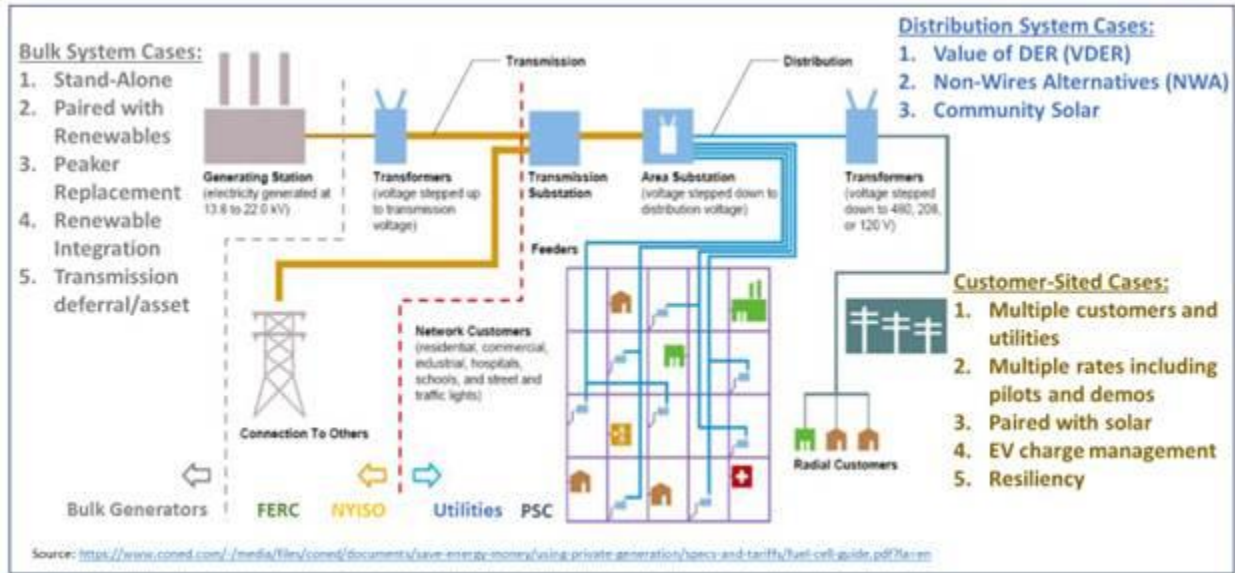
Bulk System Cases:
1. Stand-Alone
2. Paired with Renewables
3. Peaker Replacement
4. Renewable Integration
5. Transmission deferral/asset

Transmission

Distribution

Distribution System Cases:
1. Value of DER (VDER)
2. Non-Wires Alternatives (NWA)
3. Community Solar

Generating Station (electricity generated at 13.8 to 22.0 kV)

Transformers (voltage stepped up to transmission voltage)

Transmission Substation

Area Substation (voltage stepped down to distribution voltage)

Transformers (voltage stepped down to 480, 208, or 120 V)

Feeders

Customer-Sited Cases:
1. Multiple customers and utilities
2. Multiple rates including pilots and demos
3. Paired with solar
4. EV charge management
5. Resiliency

Network Customers (residential, commercial, industrial, hospitals, schools, and street and traffic lights)

Connection To Others

Radial Customers

Bulk Generators FERC NYISO Utilities PSC

Source: https://www.coned.com/-/media/files/coned/documents/save-energy-money/using-private-generation/specs-and-tariffs/fuel-cell-guide.pdf?la=en